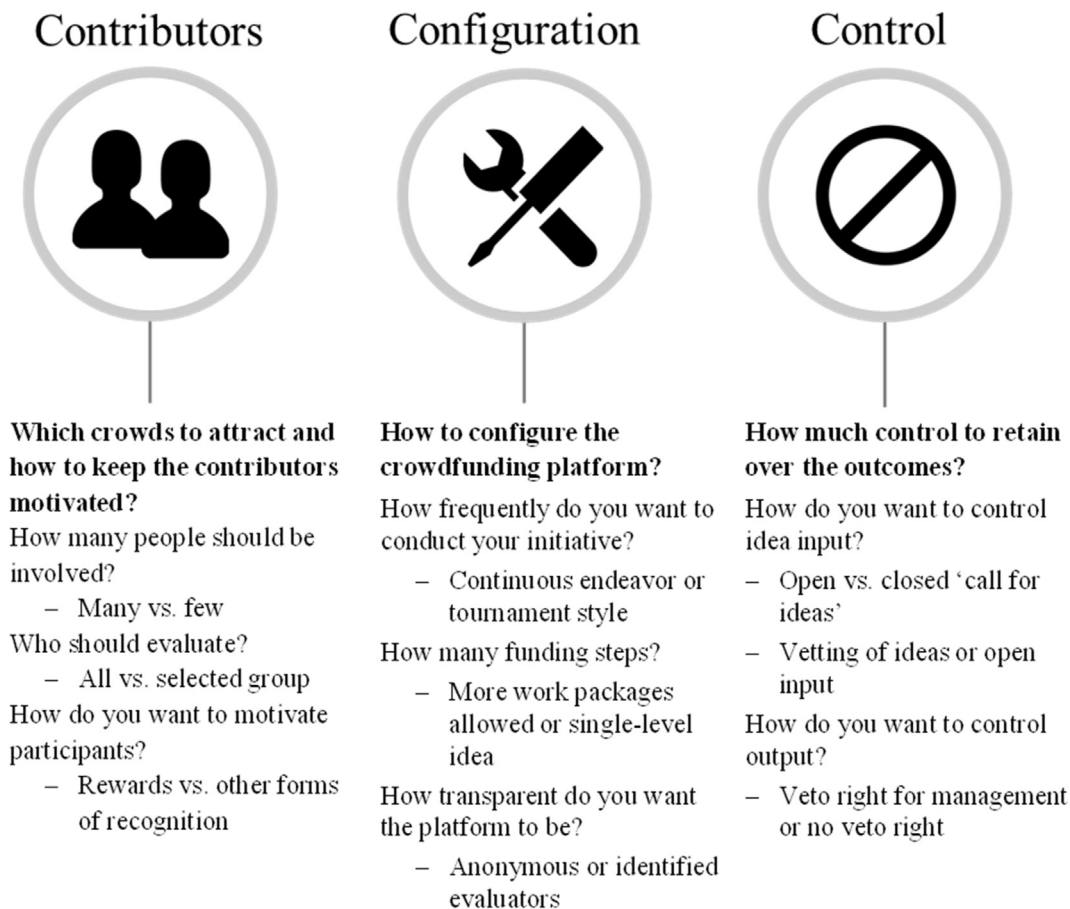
Contributors

Which crowds to attract and how to keep the contributors motivated?

How many people should be involved?

– Many vs. few

Who should evaluate?

– All vs. selected group

How do you want to motivate participants?

– Rewards vs. other forms of recognition

Configuration

How to configure the crowdfunding platform?

How frequently do you want to conduct your initiative?

– Continuous endeavor or tournament style

How many funding steps?

– More work packages allowed or single-level idea

How transparent do you want the platform to be?

– Anonymous or identified evaluators

Control

How much control to retain over the outcomes?

How do you want to control idea input?

– Open vs. closed 'call for ideas'

– Vetting of ideas or open input

How do you want to control output?

– Veto right for management or no veto right